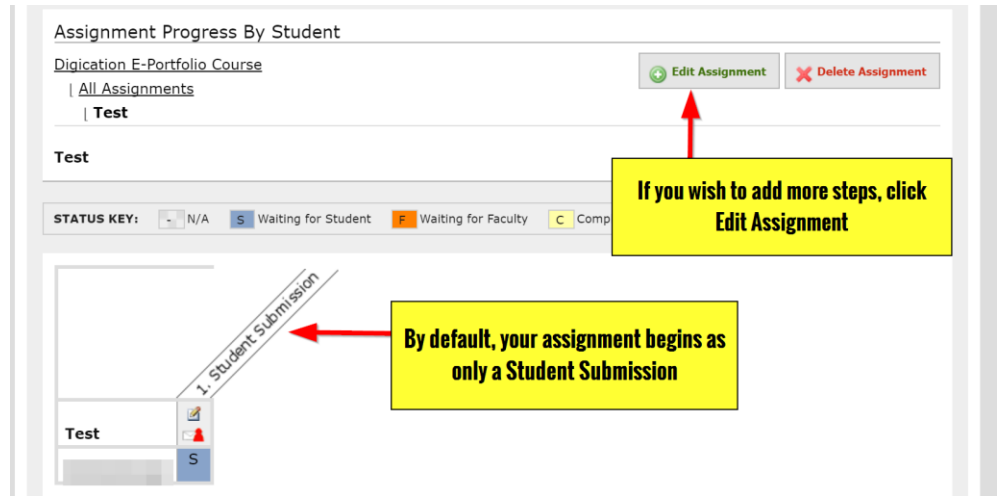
Assignment Progress By Student

Digication E-Portfolio Course
| All Assignments
| Test

Edit Assignment

Delete Assignment

Test

STATUS KEY: - N/A S Waiting for Student F Waiting for Faculty C Comp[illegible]

If you wish to add more steps, click Edit Assignment

1. Student Submission

By default, your assignment begins as only a Student Submission

Test

S